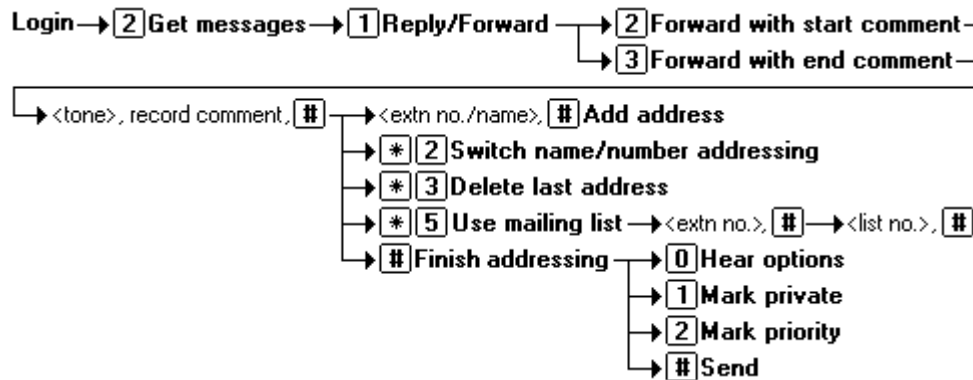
Login → 2 Get messages → 1 Reply/Forward → 2 Forward with start comment
→ 3 Forward with end comment

→ <tone>, record comment, # → <extn no./name>, # Add address
→ * 2 Switch name/number addressing
→ * 3 Delete last address
→ * 5 Use mailing list → <extn no.>, # → <list no.>, #
→ # Finish addressing → 0 Hear options
→ 1 Mark private
→ 2 Mark priority
→ # Send